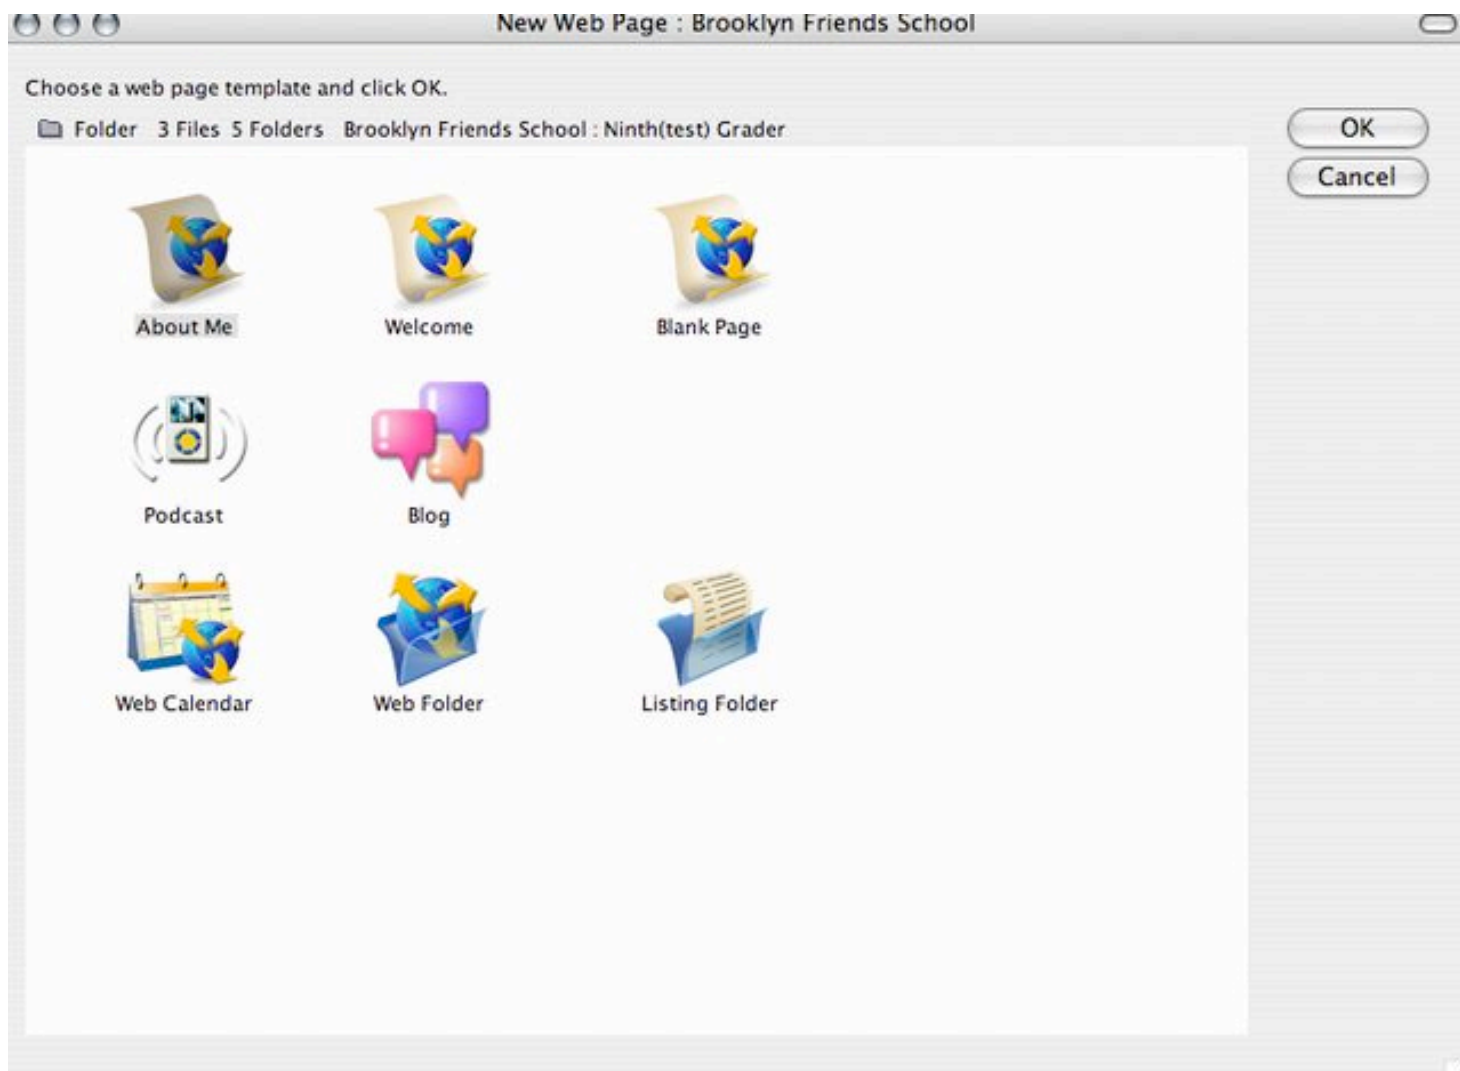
New Web Page : Brooklyn Friends School

Choose a web page template and click OK.

Folder 3 Files 5 Folders Brooklyn Friends School : Ninth(test) Grader

OK

Cancel

About Me

Welcome

Blank Page

Podcast

Blog

Web Calendar

Web Folder

Listing Folder